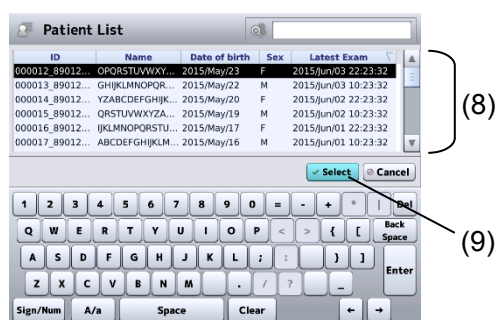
Patient List

| ID | Name | Date of birth | Sex | Latest Exam |
|---|---|---|---|---|
| 000012_89012... | OPQRSTUVWXY... | 2015/May/23 | F | 2015/Jun/03 22:23:32 |
| 000013_89012... | GHIJKLMNOPQR... | 2015/May/22 | M | 2015/Jun/03 10:23:32 |
| 000014_89012... | YZABCDEFGHIJK... | 2015/May/20 | F | 2015/Jun/02 22:23:32 |
| 000015_89012... | QRSTUVWXYZA... | 2015/May/19 | M | 2015/Jun/02 10:23:32 |
| 000016_89012... | IJKLMNOPQRSTU... | 2015/May/17 | F | 2015/Jun/01 22:23:32 |
| 000017_89012... | ABCDEFGHIJKLM... | 2015/May/16 | M | 2015/Jun/01 10:23:32 |

(8)

Select
Cancel

(9)

1 2 3 4 5 6 7 8 9 0 = - + * | Del
Q W E R T Y U I O P < > { [ Back Space
A S D F G H J K L ; : } ] Enter
Z X C V B N M . / ? _
Sign/Num A/a Space Clear ← →